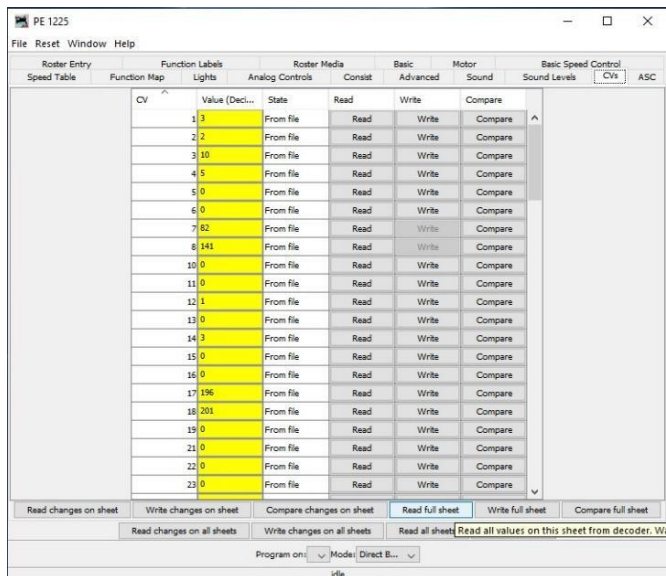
PE 1225

File Reset Window Help

Roster Entry | Function Labels | Roster Media | Basic | Motor | Basic Speed Control
Speed Table | Function Map | Lights | Analog Controls | Consist | Advanced | Sound | Sound Levels | CVs | ASC

| CV | Value (Deci... | State | Read | Write | Compare |
|---|---|---|---|---|---|
| 1 | 3 | From file | Read | Write | Compare |
| 2 | 2 | From file | Read | Write | Compare |
| 3 | 10 | From file | Read | Write | Compare |
| 4 | 5 | From file | Read | Write | Compare |
| 5 | 0 | From file | Read | Write | Compare |
| 6 | 0 | From file | Read | Write | Compare |
| 7 | 82 | From file | Read | Write | Compare |
| 8 | 141 | From file | Read | Write | Compare |
| 10 | 0 | From file | Read | Write | Compare |
| 11 | 0 | From file | Read | Write | Compare |
| 12 | 1 | From file | Read | Write | Compare |
| 13 | 0 | From file | Read | Write | Compare |
| 14 | 3 | From file | Read | Write | Compare |
| 15 | 0 | From file | Read | Write | Compare |
| 16 | 0 | From file | Read | Write | Compare |
| 17 | 196 | From file | Read | Write | Compare |
| 18 | 201 | From file | Read | Write | Compare |
| 19 | 0 | From file | Read | Write | Compare |
| 21 | 0 | From file | Read | Write | Compare |
| 22 | 0 | From file | Read | Write | Compare |
| 23 | 0 | From file | Read | Write | Compare |

Read changes on sheet | Write changes on sheet | Compare changes on sheet | Read full sheet | Write full sheet | Compare full sheet

Read changes on all sheets | Write changes on all sheets | Read all sheets | Read all values on this sheet from decoder. Wa

Program on: | Mode: Direct B...

idle